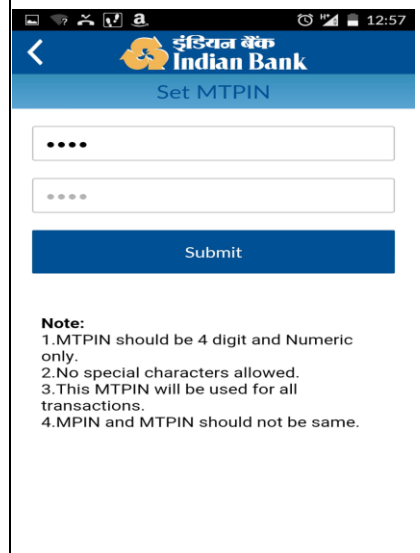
a 12:57

इंडियन बैंक
Indian Bank

Set MTPIN

••••

••••

Submit

Note:
1.MTPIN should be 4 digit and Numeric only.
2.No special characters allowed.
3.This MTPIN will be used for all transactions.
4.MPIN and MTPIN should not be same.